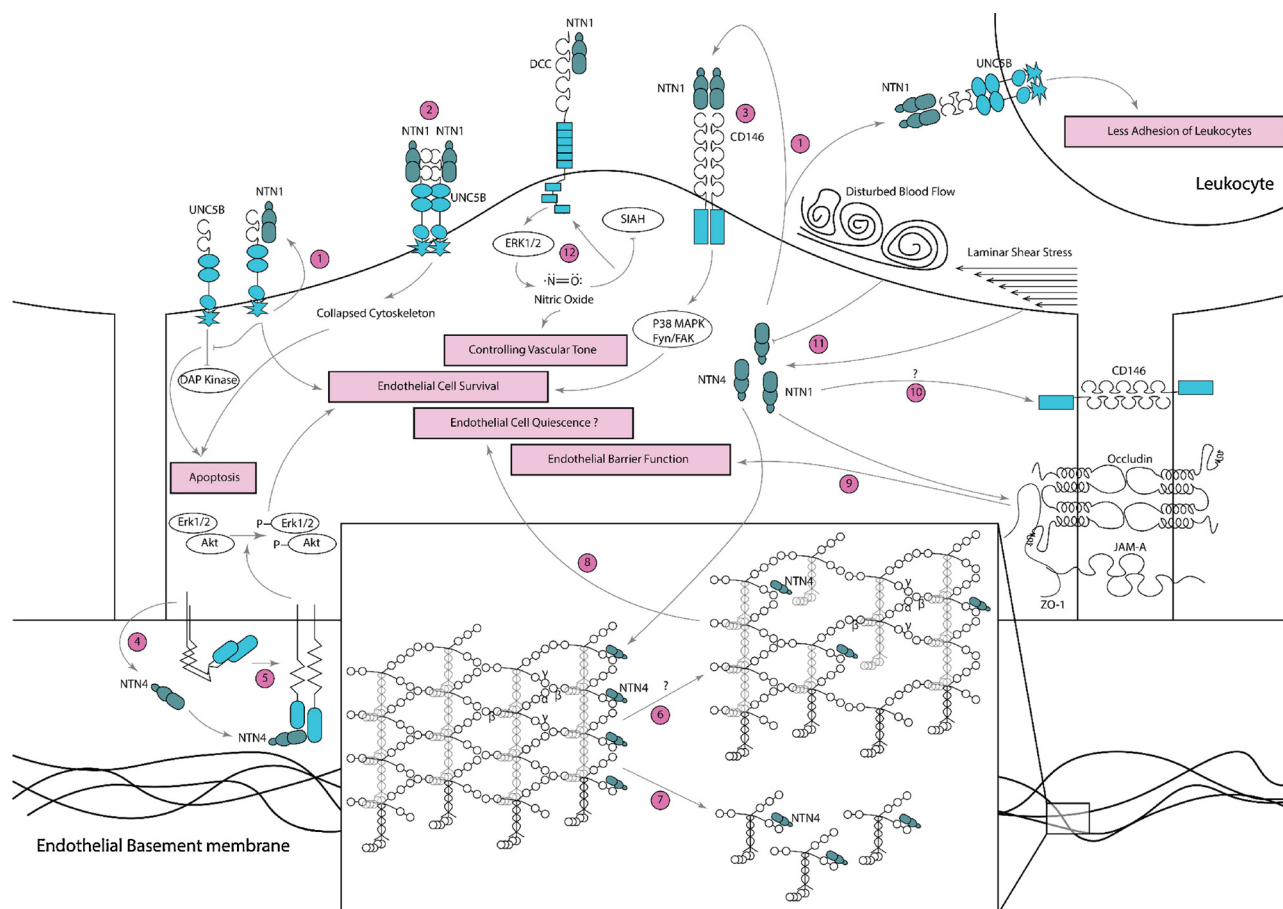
NTN1
DCC
NTN1
3
CD146
1
NTN1
UNC5B
Less Adhesion of Leukocytes
Leukocyte
2
NTN1 NTN1
UNC5B
NTN1
UNC5B
1
ERK1/2
12
SIAH
Disturbed Blood Flow
Laminar Shear Stress
Collapsed Cytoskeleton
$\cdot\ddot{N}=\ddot{O}:$
Nitric Oxide
P38 MAPK
Fyn/FAK
Controlling Vascular Tone
11
DAP Kinase
Endothelial Cell Survival
NTN4
NTN1
?
10
CD146
Endothelial Cell Quiescence ?
Endothelial Barrier Function
Apoptosis
Occludin
9
Erk1/2
Akt
P Erk1/2
P Akt
JAM-A
8
NTN4
ZO-1
4
NTN4
5
NTN4
NTN4
?
6
NTN4
7
NTN4
Endothelial Basement membrane